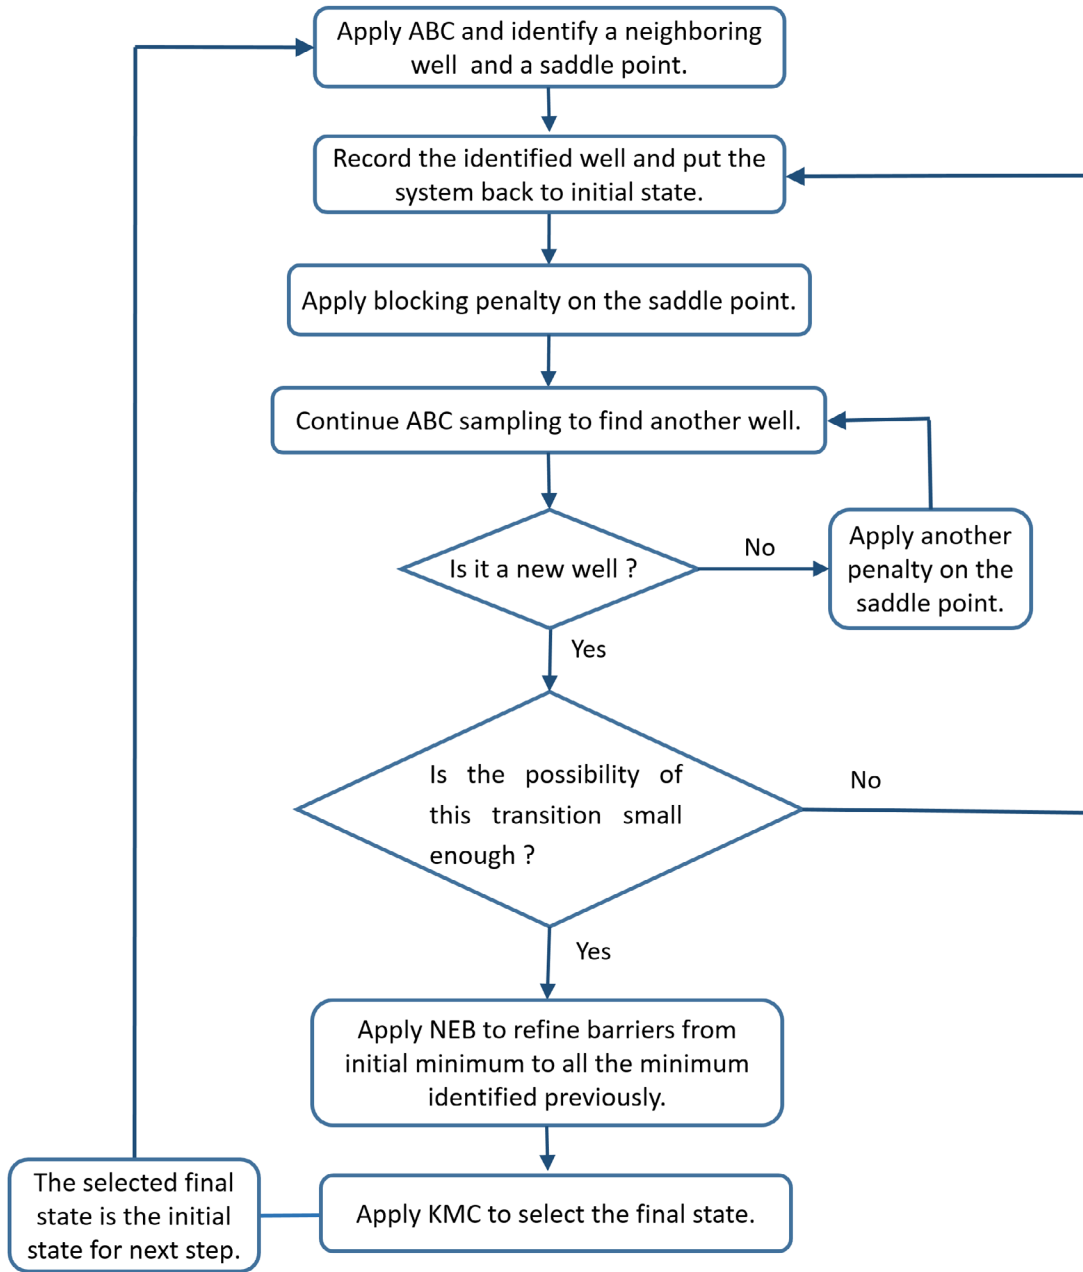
Apply ABC and identify a neighboring well and a saddle point.

Record the identified well and put the system back to initial state.

Apply blocking penalty on the saddle point.

Continue ABC sampling to find another well.

Is it a new well ?

No

Apply another penalty on the saddle point.

Yes

Is the possibility of this transition small enough ?

No

Yes

Apply NEB to refine barriers from initial minimum to all the minimum identified previously.

The selected final state is the initial state for next step.

Apply KMC to select the final state.